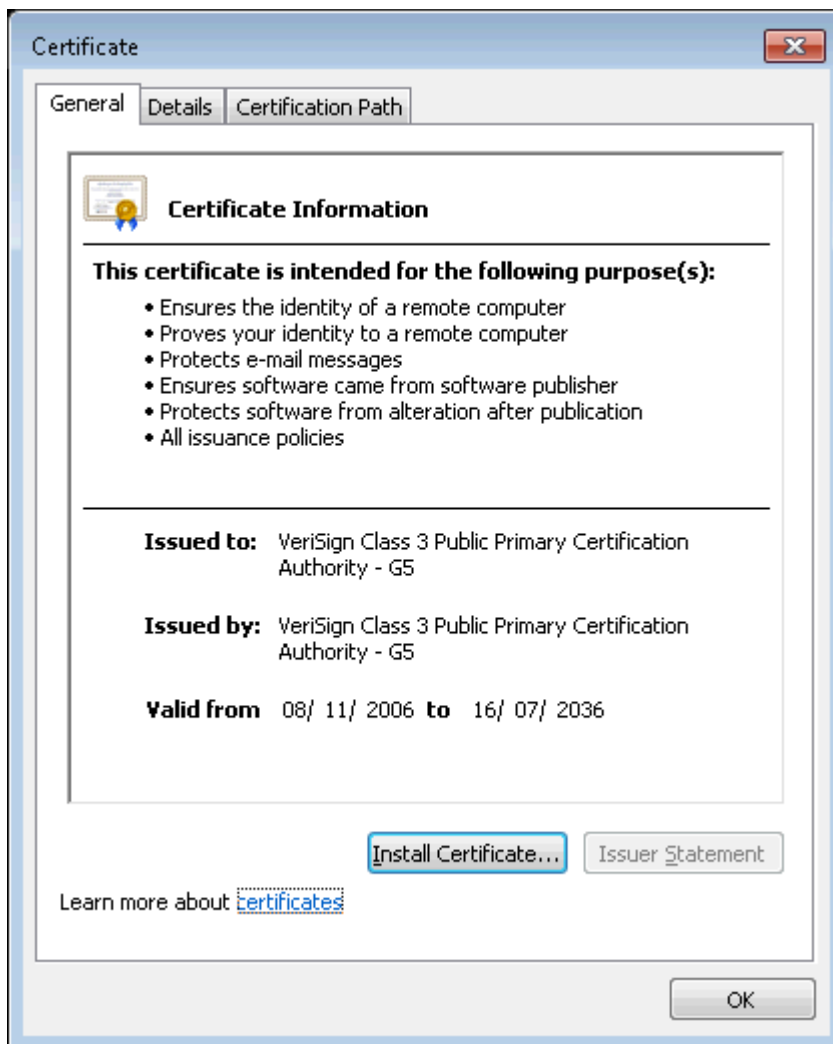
Certificate

General | Details | Certification Path

Certificate Information

This certificate is intended for the following purpose(s):

• Ensures the identity of a remote computer
• Proves your identity to a remote computer
• Protects e-mail messages
• Ensures software came from software publisher
• Protects software from alteration after publication
• All issuance policies

Issued to: VeriSign Class 3 Public Primary Certification Authority - G5

Issued by: VeriSign Class 3 Public Primary Certification Authority - G5

Valid from 08/ 11/ 2006 to 16/ 07/ 2036

Install Certificate... | Issuer Statement

Learn more about certificates

OK